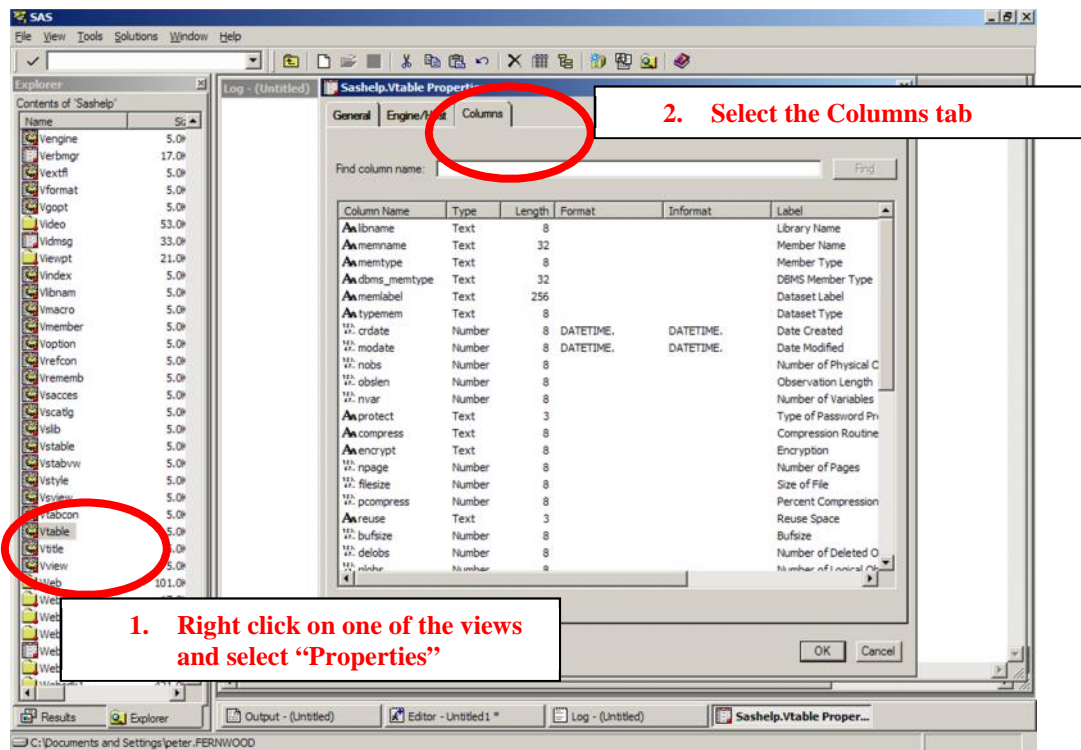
SAS

File View Tools Solutions Window Help

Explorer

Contents of 'Sashelp'

| Name | Si |
|---|---|
| Vengine | 5.0 |
| Verbmgr | 17.0 |
| Vextfl | 5.0 |
| Vformat | 5.0 |
| Vgopt | 5.0 |
| Video | 53.0 |
| Vidmsg | 33.0 |
| Viewpt | 21.0 |
| Vindex | 5.0 |
| Vlibnam | 5.0 |
| Vmacro | 5.0 |
| Vmember | 5.0 |
| Voption | 5.0 |
| Vrefcon | 5.0 |
| Vrememb | 5.0 |
| Vsacces | 5.0 |
| Vscatlg | 5.0 |
| Vslib | 5.0 |
| Vstable | 5.0 |
| Vstabvw | 5.0 |
| Vstyle | 5.0 |
| Vsview | 5.0 |
| Vtabcon | 5.0 |
| Vtable | 5.0 |
| Vtitle | 5.0 |
| Vview | 5.0 |
| Web | 101.0 |
| Web | |
| Web | |
| Web | |
| Web | |

Log - (Untitled)

Sashelp.Vtable Properti

General Engine/Host Columns

2. Select the Columns tab

Find column name: Find

| Column Name | Type | Length | Format | Informat | Label |
|---|---|---|---|---|---|
| libname | Text | 8 | | | Library Name |
| memname | Text | 32 | | | Member Name |
| memtype | Text | 8 | | | Member Type |
| dbms_memtype | Text | 32 | | | DBMS Member Type |
| memlabel | Text | 256 | | | Dataset Label |
| typemem | Text | 8 | | | Dataset Type |
| crdate | Number | 8 | DATETIME. | DATETIME. | Date Created |
| modate | Number | 8 | DATETIME. | DATETIME. | Date Modified |
| nobs | Number | 8 | | | Number of Physical C |
| obslen | Number | 8 | | | Observation Length |
| nvar | Number | 8 | | | Number of Variables |
| protect | Text | 3 | | | Type of Password Pr |
| compress | Text | 8 | | | Compression Routine |
| encrypt | Text | 8 | | | Encryption |
| npage | Number | 8 | | | Number of Pages |
| filesize | Number | 8 | | | Size of File |
| pcompress | Number | 8 | | | Percent Compression |
| reuse | Text | 3 | | | Reuse Space |
| bufsize | Number | 8 | | | Bufsize |
| delobs | Number | 8 | | | Number of Deleted O |
| nlobs | Number | 8 | | | Number of Logical Ob |

1. Right click on one of the views and select "Properties"

OK Cancel

Results Explorer Output - (Untitled) Editor - Untitled1 * Log - (Untitled) Sashelp.Vtable Proper...

C:\Documents and Settings\peter.FERNWOOD